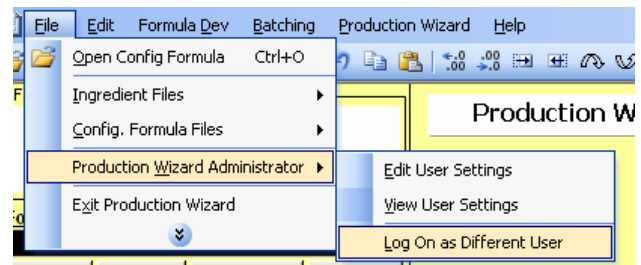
File Edit Formula Dev Batching Production Wizard Help

Open Config Formula Ctrl+O
Ingredient Files
Config. Formula Files
Production Wizard Administrator
Exit Production Wizard

Edit User Settings
View User Settings
Log On as Different User

Production W